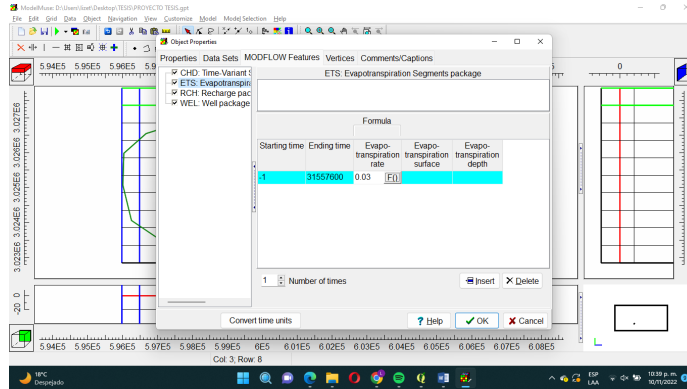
ModelMuse: D:\Users\Josel\Desktop\TESIS\PROYECTO TESIS.gpt
File Edit Grid Data Object Navigation View Customize Model Model Selection Help

Object Properties

Properties Data Sets MODFLOW Features Vertices Comments/Captions

CHD: Time-Variant S
ETS: Evapotranspir
RCH: Recharge pac
WEL: Well package

ETS: Evapotranspiration Segments package

Formula

| Starting time | Ending time | Evapo-transpiration rate | Evapo-transpiration surface | Evapo-transpiration depth |
|---|---|---|---|---|
| -1 | 31557600 | 0.03 F() | | |

1 Number of times

Insert Delete

Convert time units

Help OK Cancel

5.94E5 5.95E5 5.96E5 5.9

3.027E6 3.026E6 3.025E6 3.024E6 3.023E6

-20 0

0

5.94E5 5.95E5 5.96E5 5.97E5 5.98E5 5.99E5 6E5 6.01E5 6.02E5 6.03E5 6.04E5 6.05E5 6.06E5 6.07E5 6.08E5

Col: 3; Row: 8

18°C Despejado

ESP LAA 10:39 p. m. 10/11/2022